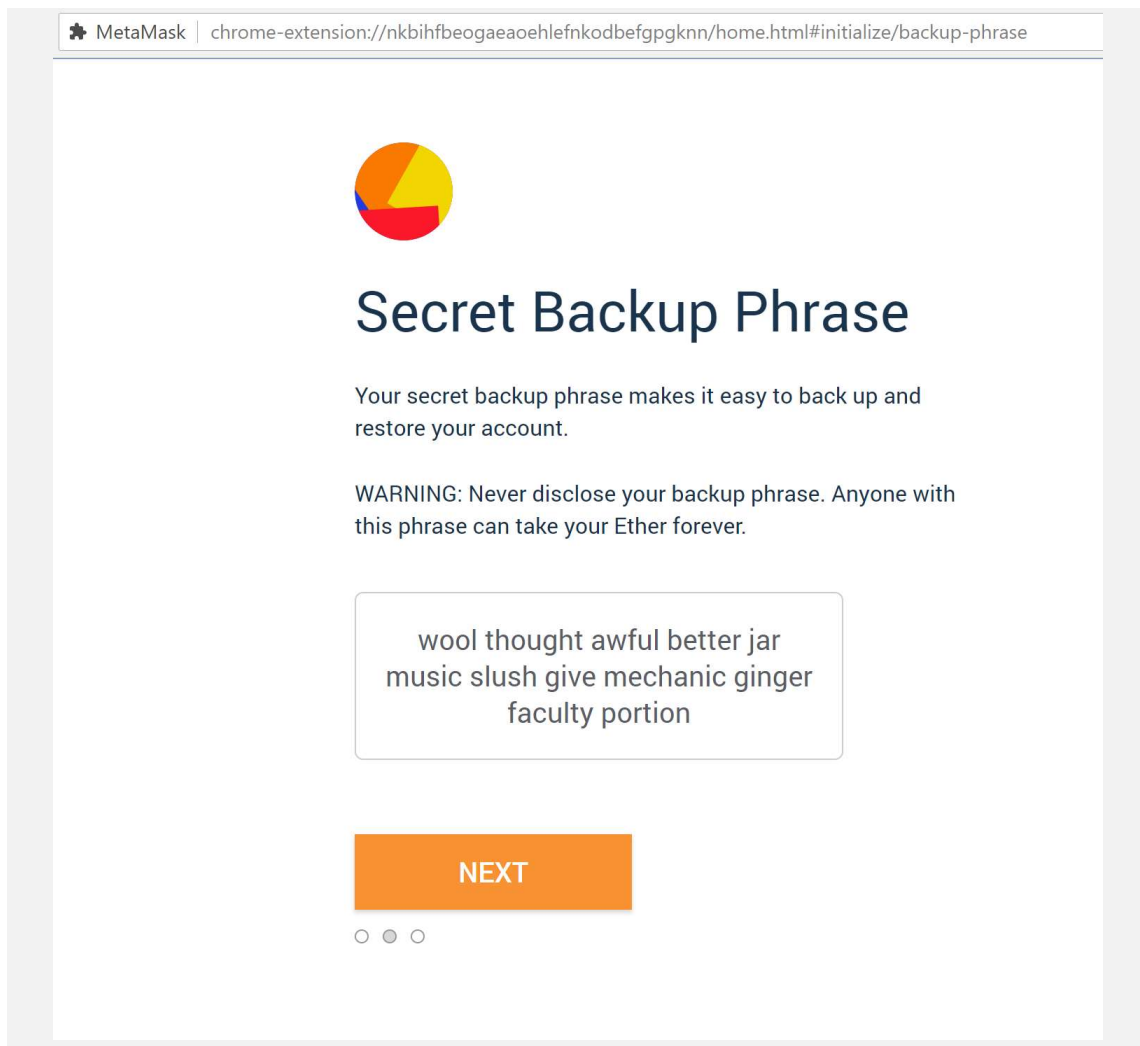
MetaMask | chrome-extension://nkbihfbeogaeaoehlefnkodbefgpgknn/home.html#initialize/backup-phrase

Secret Backup Phrase

Your secret backup phrase makes it easy to back up and restore your account.

WARNING: Never disclose your backup phrase. Anyone with this phrase can take your Ether forever.

wool thought awful better jar music slush give mechanic ginger faculty portion

NEXT